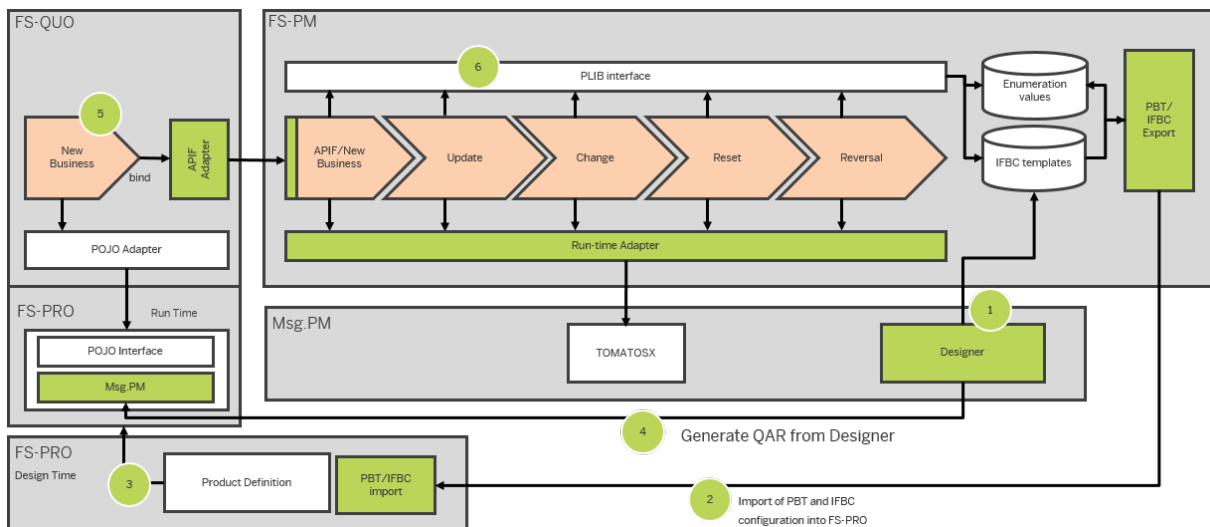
FS-QUO

5

New Business

bind

APIF Adapter

POJO Adapter

FS-PM

6

PLIB interface

APIF/New Business

Update

Change

Reset

Reversal

Enumeration values

IFBC templates

PBT/ IFBC Export

Run-time Adapter

FS-PRO

Run Time

POJO Interface

Msg.PM

Msg.PM

TOMATOSX

1

Designer

4

Generate QAR from Designer

FS-PRO

Design Time

3

Product Definition

PBT/IFBC import

2

Import of PBT and IFBC configuration into FS-PRO